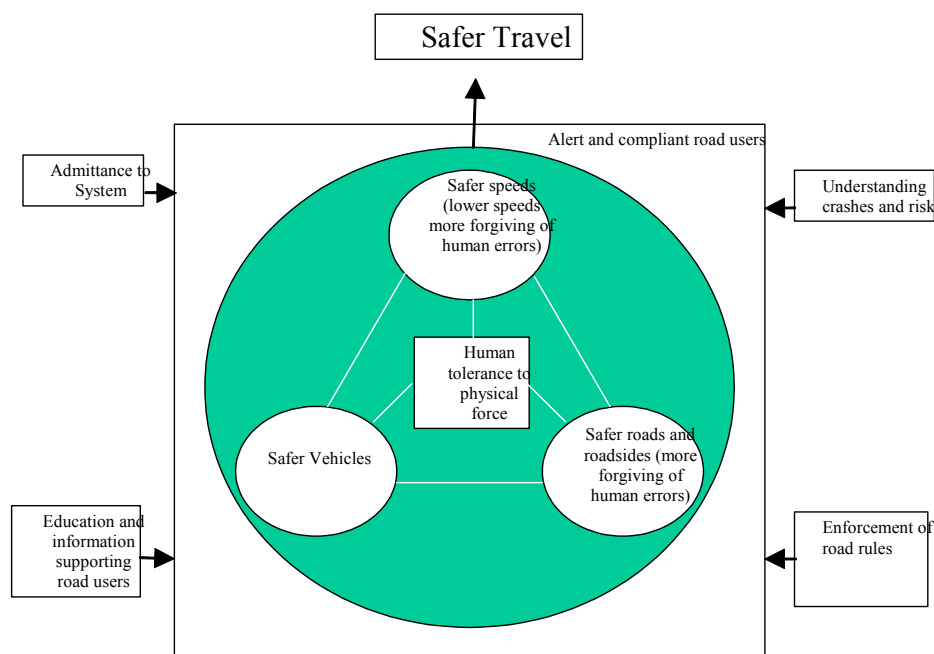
Safer Travel

Alert and compliant road users

Admittance to System

Understanding crashes and risk

Safer speeds (lower speeds more forgiving of human errors)

Human tolerance to physical force

Safer Vehicles

Safer roads and roadsides (more forgiving of human errors)

Education and information supporting road users

Enforcement of road rules